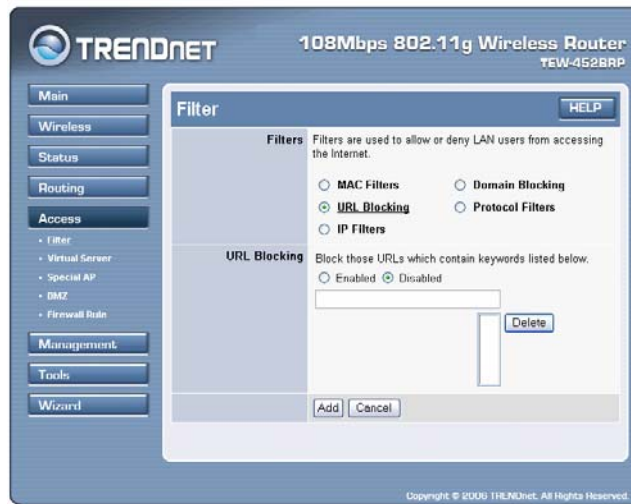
TRENDnET

108Mbps 802.11g Wireless Router
TEW-452BRP

Main
Wireless
Status
Routing
Access
• Filter
• Virtual Server
• Special AP
• DMZ
• Firewall Rule
Management
Tools
Wizard

Filter

HELP

Filters

Filters are used to allow or deny LAN users from accessing the Internet.

MAC Filters

Domain Blocking

URL Blocking

Protocol Filters

IP Filters

URL Blocking

Block those URLs which contain keywords listed below.

Enabled

Disabled

Delete

Add

Cancel

Copyright © 2006 TRENDnet. All Rights Reserved.